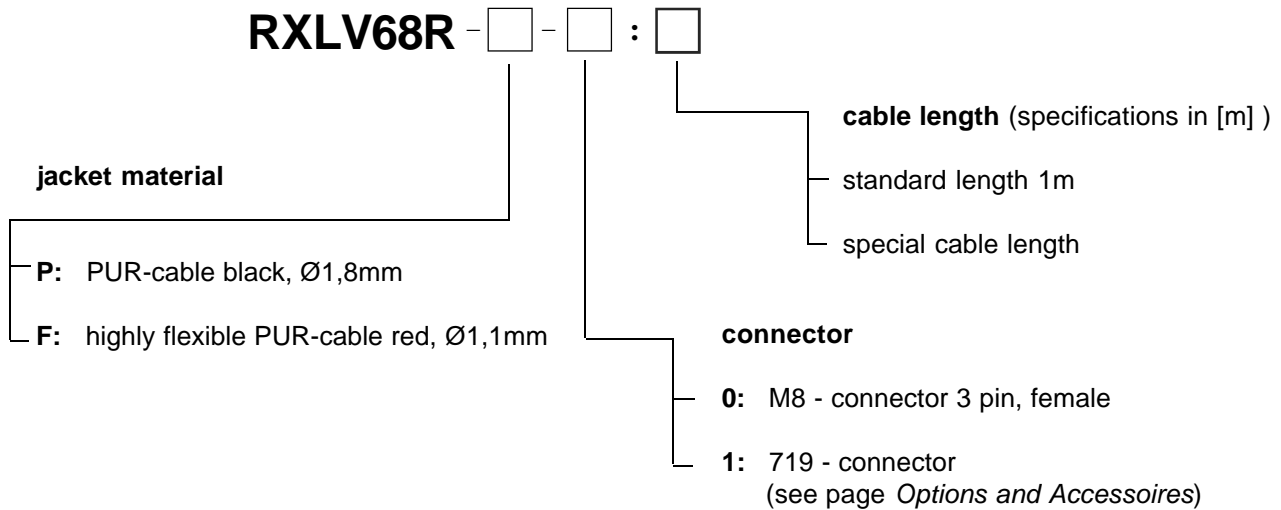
RXLV68R - [ ] - [ ] : [ ]

cable length (specifications in [m] )

standard length 1m

special cable length

jacket material

P: PUR-cable black, Ø1,8mm

F: highly flexible PUR-cable red, Ø1,1mm

connector

0: M8 - connector 3 pin, female

1: 719 - connector (see page *Options and Accessoires*)